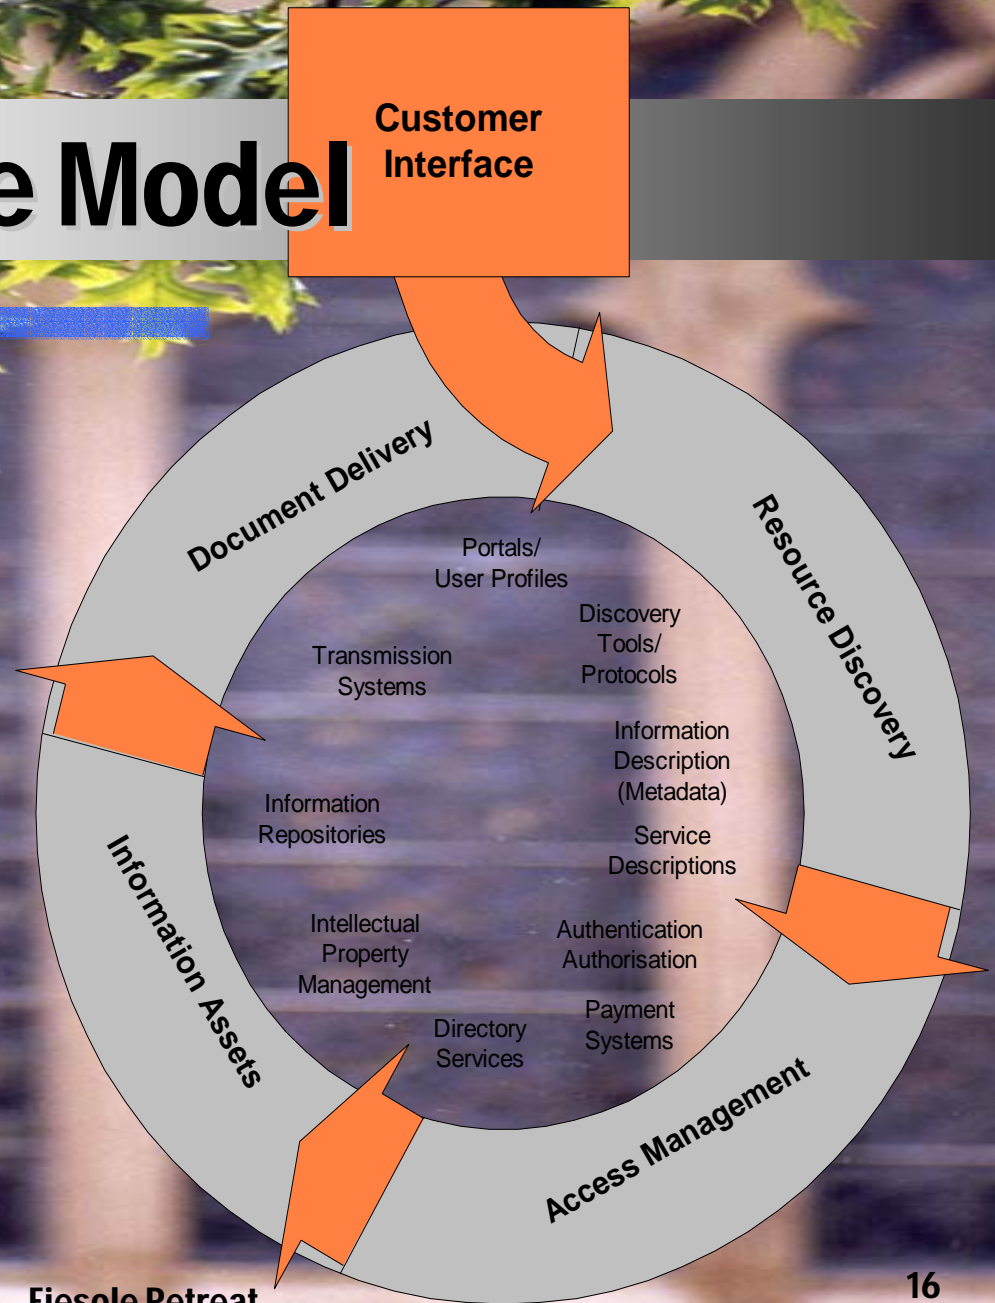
e Model

Customer Interface

Document Delivery

Resource Discovery

Access Management

Information Assets

Portals/ User Profiles

Discovery Tools/ Protocols

Information Description (Metadata)

Service Descriptions

Authentication Authorisation

Payment Systems

Directory Services

Intellectual Property Management

Information Repositories

Transmission Systems

Fiesole Retreat

16